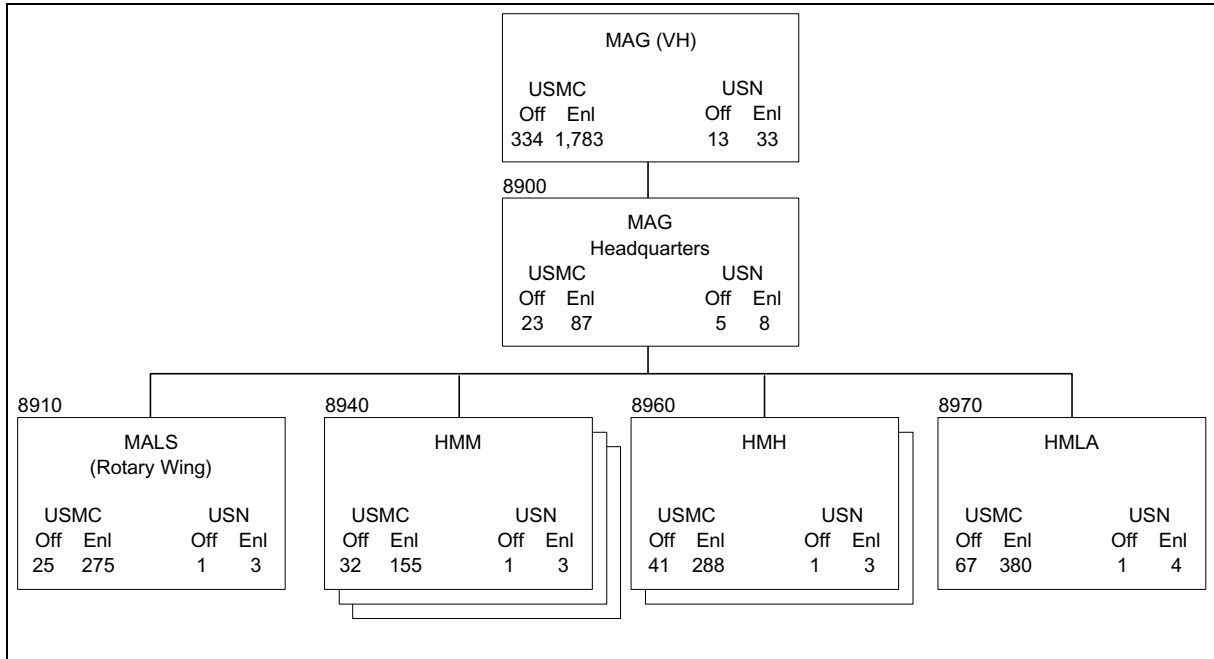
MAG (VH)

USMC
Off Enl
334 1,783

USN
Off Enl
13 33

8900

MAG
Headquarters

USMC
Off Enl
23 87

USN
Off Enl
5 8

8910

MALS
(Rotary Wing)

USMC
Off Enl
25 275

USN
Off Enl
1 3

8940

HMM

USMC
Off Enl
32 155

USN
Off Enl
1 3

8960

HMH

USMC
Off Enl
41 288

USN
Off Enl
1 3

8970

HMLA

USMC
Off Enl
67 380

USN
Off Enl
1 4